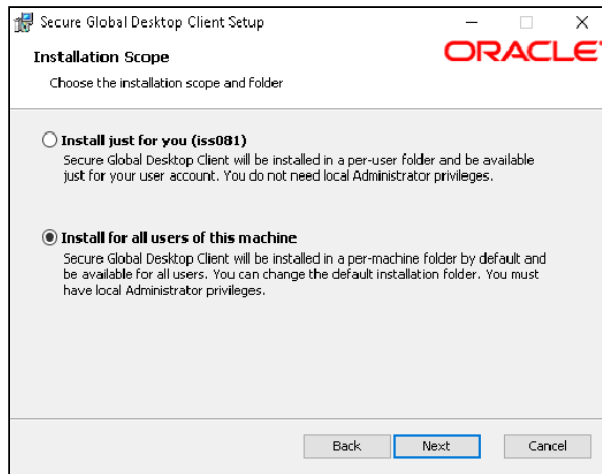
Secure Global Desktop Client Setup

Installation Scope

Choose the installation scope and folder

ORACLE

Install just for you (iss081)
Secure Global Desktop Client will be installed in a per-user folder and be available just for your user account. You do not need local Administrator privileges.

Install for all users of this machine
Secure Global Desktop Client will be installed in a per-machine folder by default and be available for all users. You can change the default installation folder. You must have local Administrator privileges.

Back Next Cancel